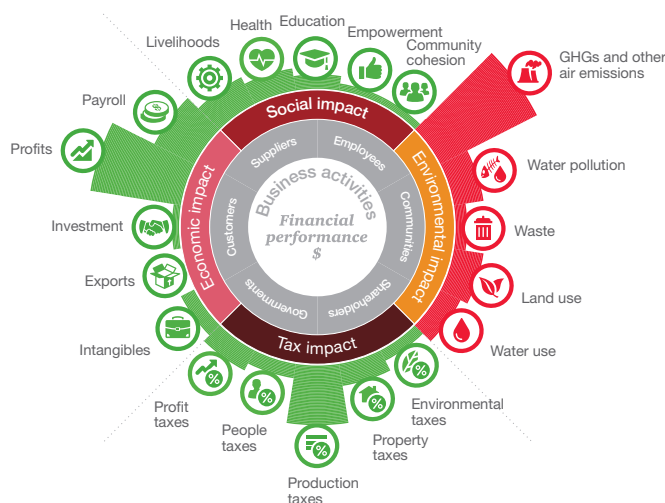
Health
Education
Empowerment
Livelihoods
Community cohesion
GHGs and other air emissions
Payroll
Profits
Water pollution
Waste
Investment
Exports
Land use
Intangibles
Water use
Profit taxes
People taxes
Production taxes
Property taxes
Environmental taxes

Social impact
Environmental impact
Tax impact
Economic impact

Suppliers
Employees
Communities
Shareholders
Governments
Customers

Business activities
Financial performance
$